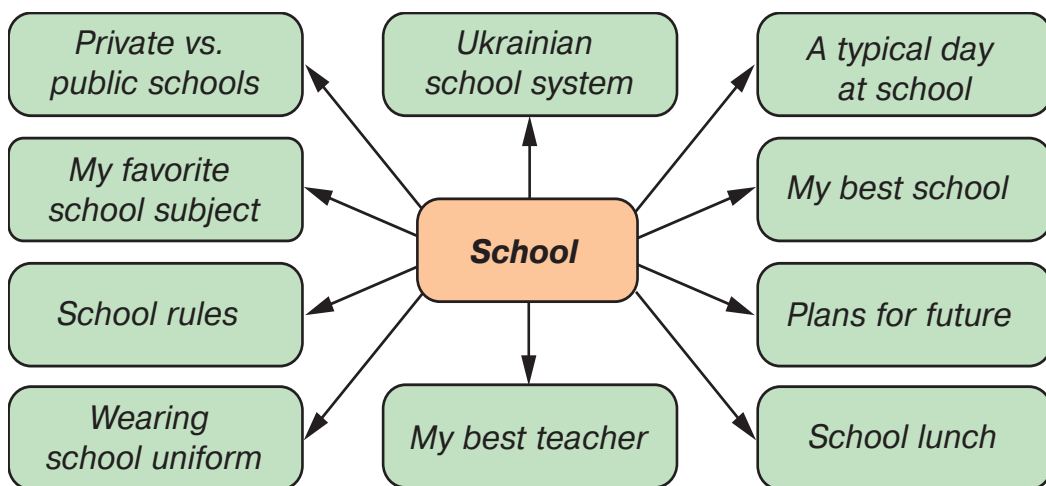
School

Private vs. public schools

Ukrainian school system

A typical day at school

My favorite school subject

My best school

School rules

Plans for future

Wearing school uniform

My best teacher

School lunch